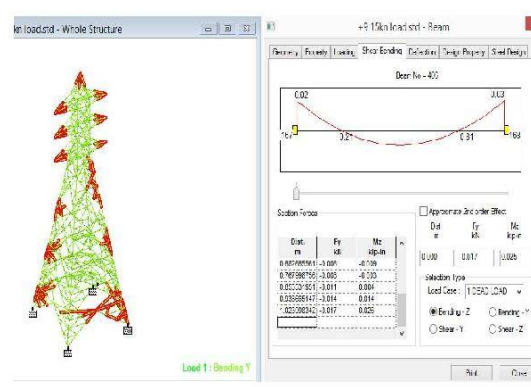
kn load.std - Whole Structure

Load 1 : Bending Y

+9.15kn load.std - Beam

Geometry | Property | Loading | Shear Bending | Deflection | Design Property | Steel Design

Beam No. = 400

0.02

0.03

0.31

Section Forces

| Dist. m | Fy kN | Mz kip-in |
|---|---|---|
| 0.687866591 | -0.008 | -0.029 |
| 0.767896756 | -0.008 | -0.013 |
| 0.852207801 | -0.011 | 0.004 |
| 0.936551477 | -0.014 | 0.014 |
| 1.020908342 | -0.017 | 0.026 |

Approximate 2nd order Effect

| Dist m | Fy kN | Mz kip-in |
|---|---|---|
| 0.000 | 0.017 | 0.026 |

Selection Type

Load Case : 1 DEAD LOAD

Bending - Z

Bending - Y

Shear - Y

Shear - Z

Print

Close